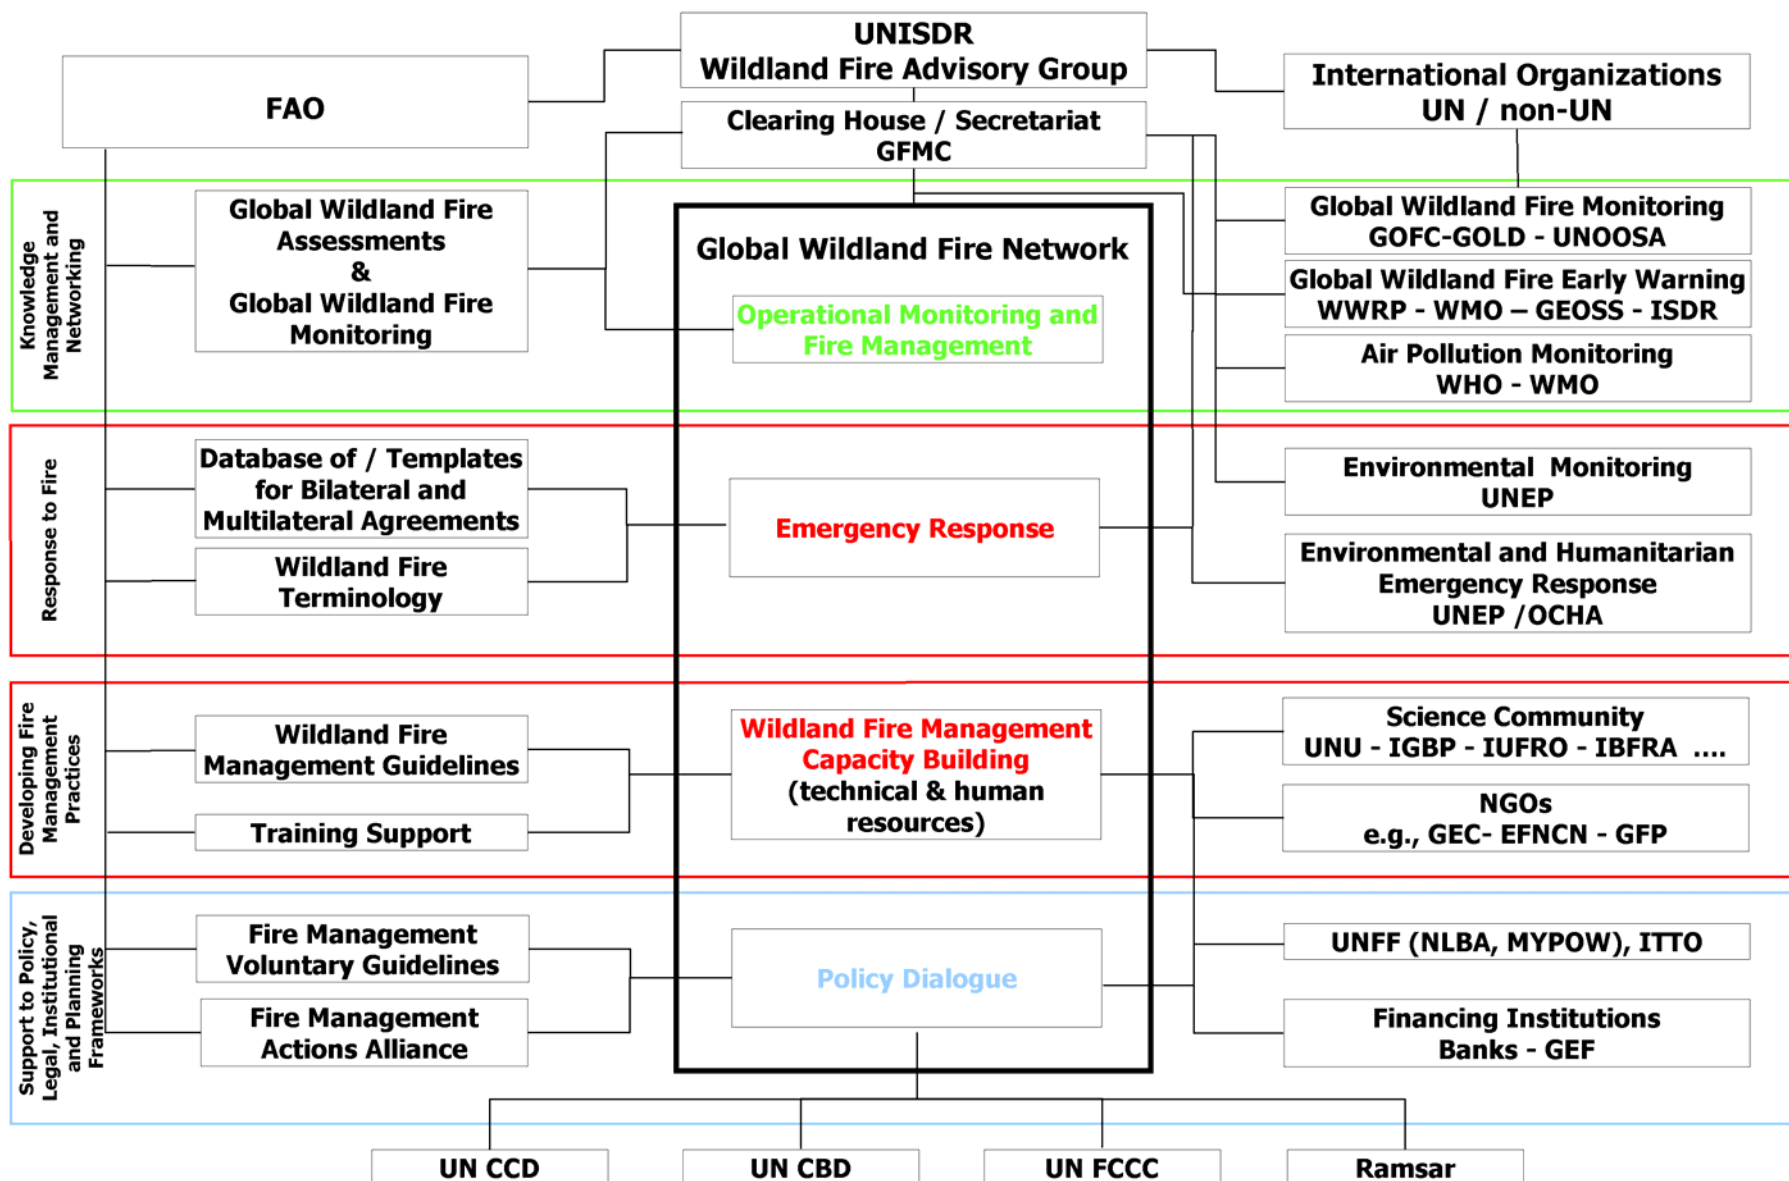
UNISDR
Wildland Fire Advisory Group

FAO

International Organizations
UN / non-UN

Clearing House / Secretariat
GFMC

Knowledge Management and Networking

Global Wildland Fire Assessments & Global Wildland Fire Monitoring

Global Wildland Fire Network

Operational Monitoring and Fire Management

Global Wildland Fire Monitoring
GOFC-GOLD - UNOOSA

Global Wildland Fire Early Warning
WWRP - WMO – GEOSS - ISDR

Air Pollution Monitoring
WHO - WMO

Response to Fire

Database of / Templates for Bilateral and Multilateral Agreements

Wildland Fire Terminology

Emergency Response

Environmental Monitoring
UNEP

Environmental and Humanitarian Emergency Response
UNEP /OCHA

Developing Fire Management Practices

Wildland Fire Management Guidelines

Training Support

Wildland Fire Management Capacity Building
(technical & human resources)

Science Community
UNU - IGBP - IUFRO - IBFRA ....

NGOs
e.g., GEC- EFNCN - GFP

Support to Policy, Legal, Institutional and Planning Frameworks

Fire Management Voluntary Guidelines

Fire Management Actions Alliance

Policy Dialogue

UNFF (NLBA, MYPOW), ITTO

Financing Institutions
Banks - GEF

UN CCD

UN CBD

UN FCCC

Ramsar